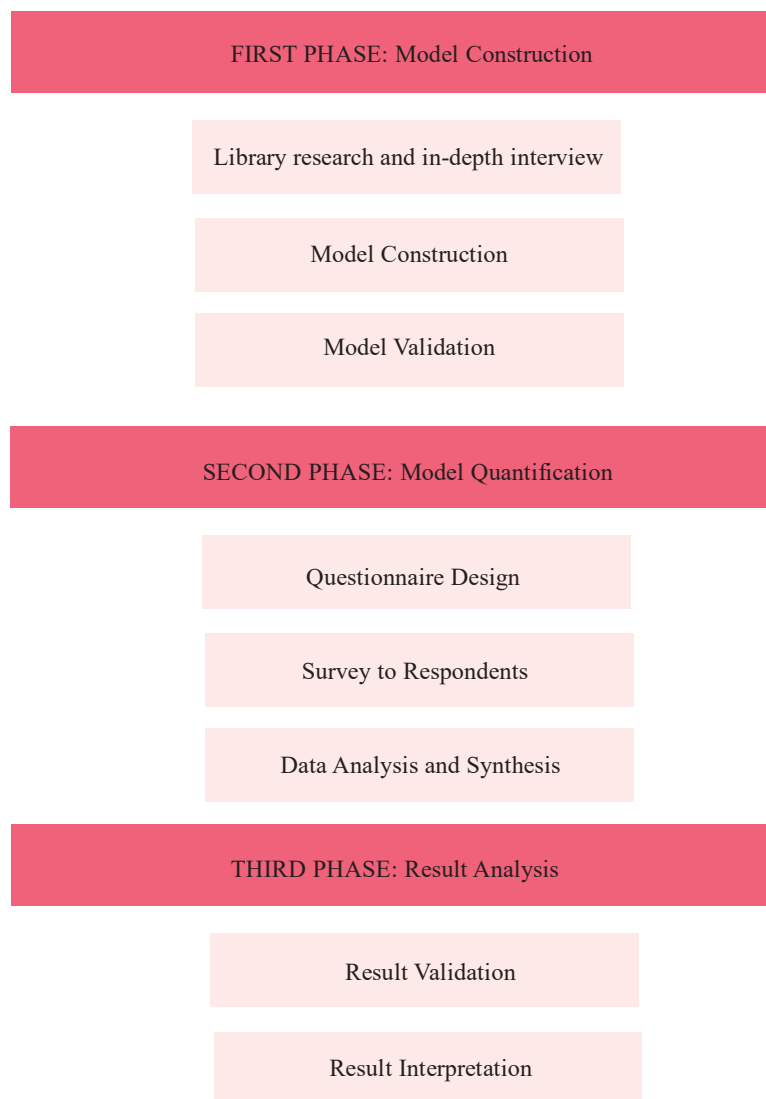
FIRST PHASE: Model Construction

Library research and in-depth interview

Model Construction

Model Validation

SECOND PHASE: Model Quantification

Questionnaire Design

Survey to Respondents

Data Analysis and Synthesis

THIRD PHASE: Result Analysis

Result Validation

Result Interpretation